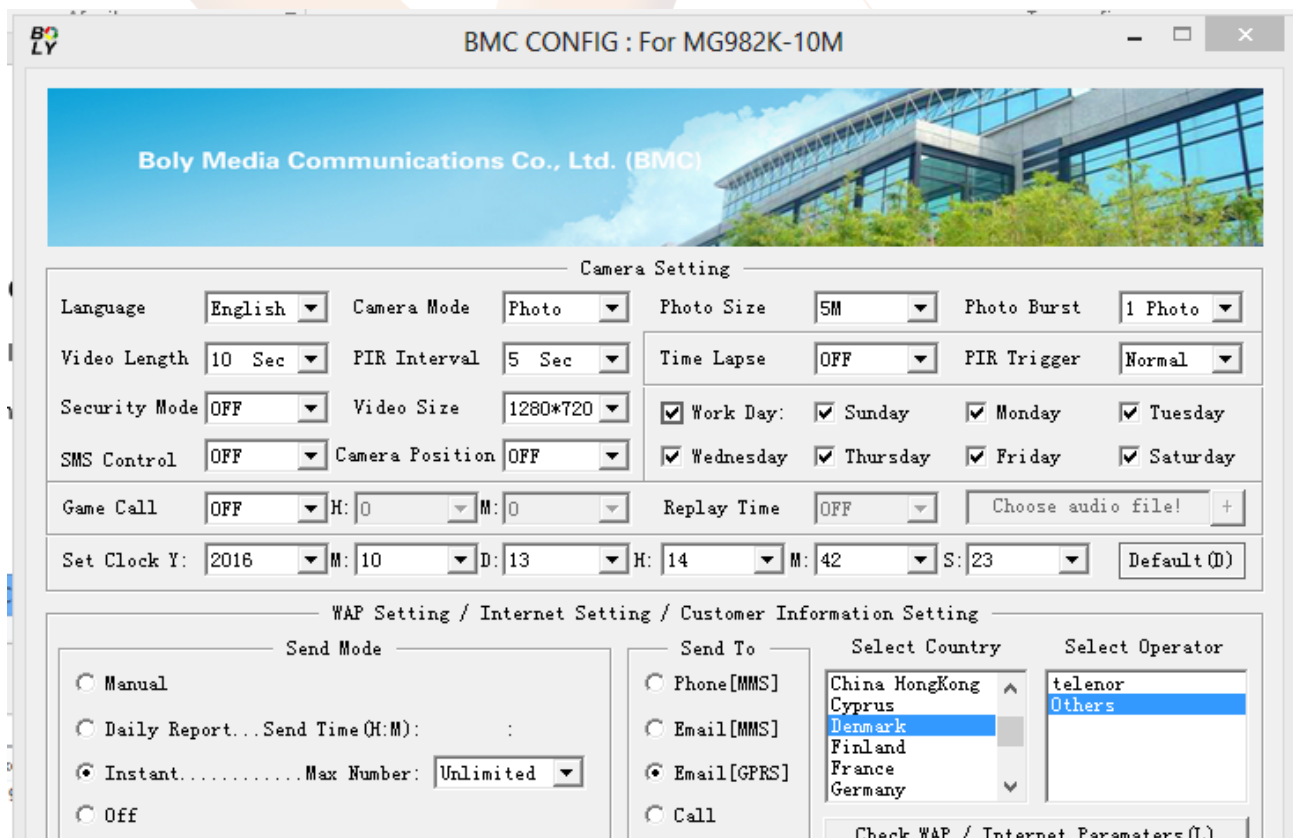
BO
LY

BMC CONFIG : For MG982K-10M

Boly Media Communications Co., Ltd. (BMC)

Camera Setting

Language English Camera Mode Photo Photo Size 5M Photo Burst 1 Photo

Video Length 10 Sec PIR Interval 5 Sec Time Lapse OFF PIR Trigger Normal

Security Mode OFF Video Size 1280*720 Work Day: Sunday Monday Tuesday

SMS Control OFF Camera Position OFF Wednesday Thursday Friday Saturday

Game Call OFF H: 0 M: 0 Replay Time OFF Choose audio file! +

Set Clock Y: 2016 M: 10 D: 13 H: 14 M: 42 S: 23 Default(D)

WAP Setting / Internet Setting / Customer Information Setting

Send Mode

Manual

Daily Report...Send Time(H:M): :

Instant............Max Number: Unlimited

Off

Send To

Phone[MMS]

Email[MMS]

Email[GPRS]

Call

Select Country

China HongKong
Cyprus
Denmark
Finland
France
Germany

Select Operator

telenor
Others

Check WAP / Internet Paramaters(L)